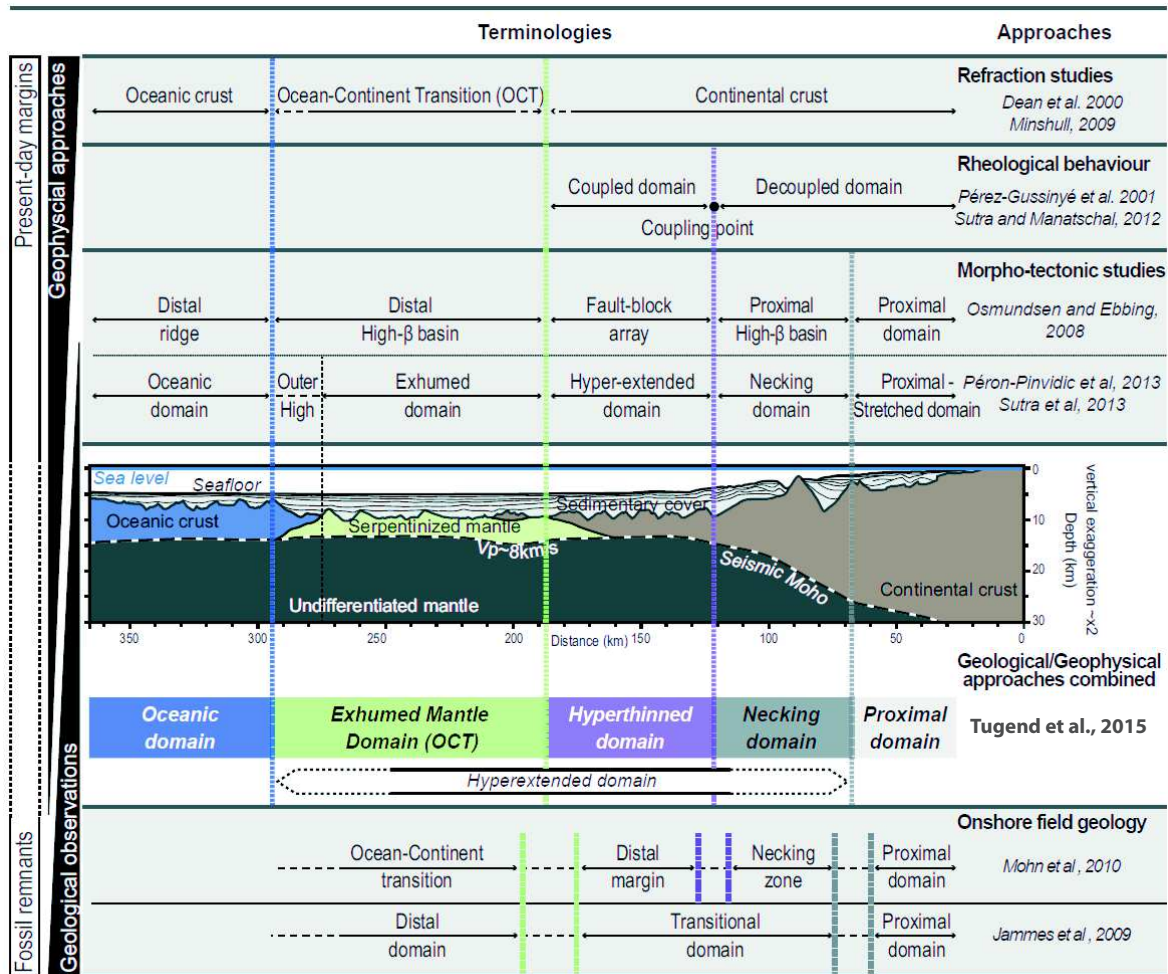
Terminologies

Approaches

Present-day margins

Geophyscial approaches

Oceanic crust

Ocean-Continent Transition (OCT)

Continental crust

Refraction studies
Dean et al. 2000
Minshull, 2009

Coupled domain

Decoupled domain

Coupling point

Rheological behaviour
Pérez-Gussinyé et al. 2001
Sutra and Manatschal, 2012

Distal ridge

Distal High-β basin

Fault-block array

Proximal High-β basin

Proximal domain

Morpho-tectonic studies
Osmundsen and Ebbing, 2008

Oceanic domain

Outer High

Exhumed domain

Hyper-extended domain

Necking domain

Proximal - Stretched domain

Péron-Pinvidic et al, 2013
Sutra et al, 2013

Sea level

Seafloor

Oceanic crust

Serpentinized mantle

Sedimentary cover

Vp~8km/s

Seismic Moho

Continental crust

Undifferentiated mantle

0
10
20
30

Depth (km)

vertical exaggeration ~x2

350
300
250
200
Distance (km) 150
100
50
0

Geological/Geophysical approaches combined

Oceanic domain

Exhumed Mantle Domain (OCT)

Hyperthinned domain

Necking domain

Proximal domain

Tugend et al., 2015

Hyperextended domain

Geological observations

Fossil remnants

Onshore field geology

Ocean-Continent transition

Distal margin

Necking zone

Proximal domain

Mohn et al, 2010

Distal domain

Transitional domain

Proximal domain

Jammes et al, 2009